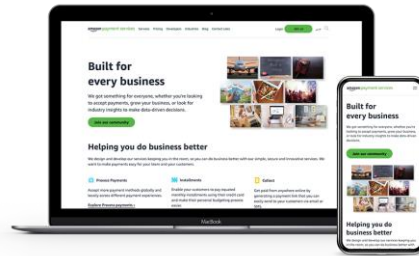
amazon payment services

Login

Built for every business

We got something for everyone, whether you're looking to accept payments, grow your business, or look for industry insights to make data-driven decisions.

Join our community

Helping you do business better

We design and develop our services keeping you in the room, so you can do business better with our simple, secure and innovative services. We want to make payments easy for yours and your customers.

Process Payments

Installments

Collect

Explore Process payments

MacBook

amazon payment services

Built for every business

We got something for everyone, whether you're looking to accept payments, grow your business, or look for industry insights to make data-driven decisions.

Join our community

Helping you do business better